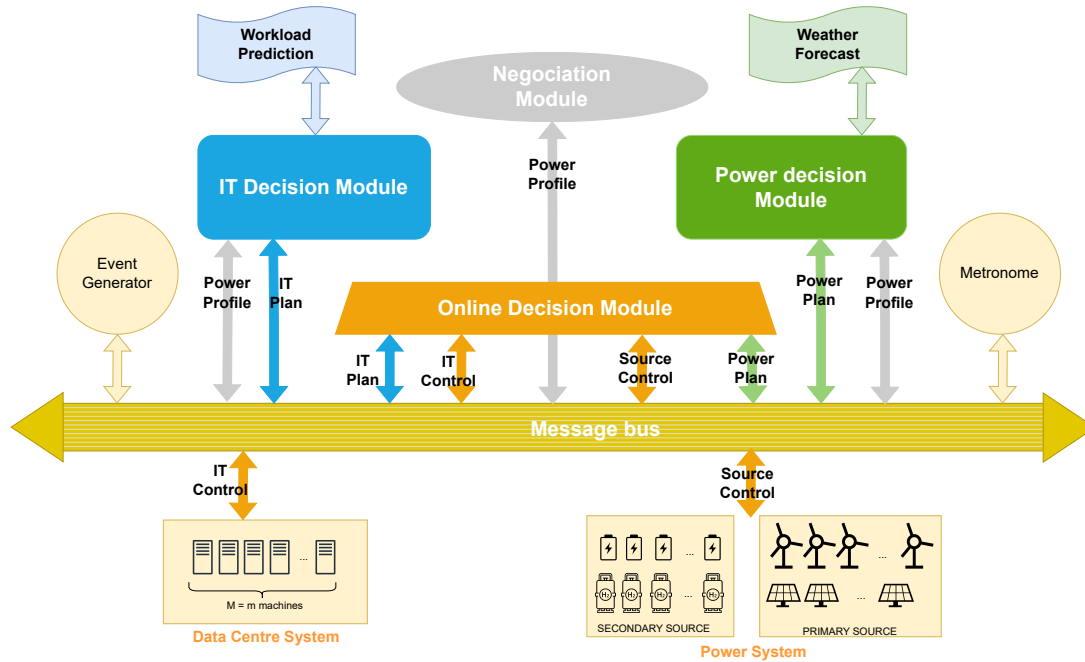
Workload Prediction

Negociation Module

Weather Forecast

IT Decision Module

Power Profile

Power decision Module

Event Generator

Power Profile

IT Plan

Online Decision Module

Power Plan

Power Profile

Metronome

IT Plan

IT Control

Source Control

Power Plan

Message bus

IT Control

Source Control

...

M = m machines

Data Centre System

...

$H_2$ $H_2$ $H_2$ ... $H_2$

SECONDARY SOURCE

...

...

PRIMARY SOURCE

Power System